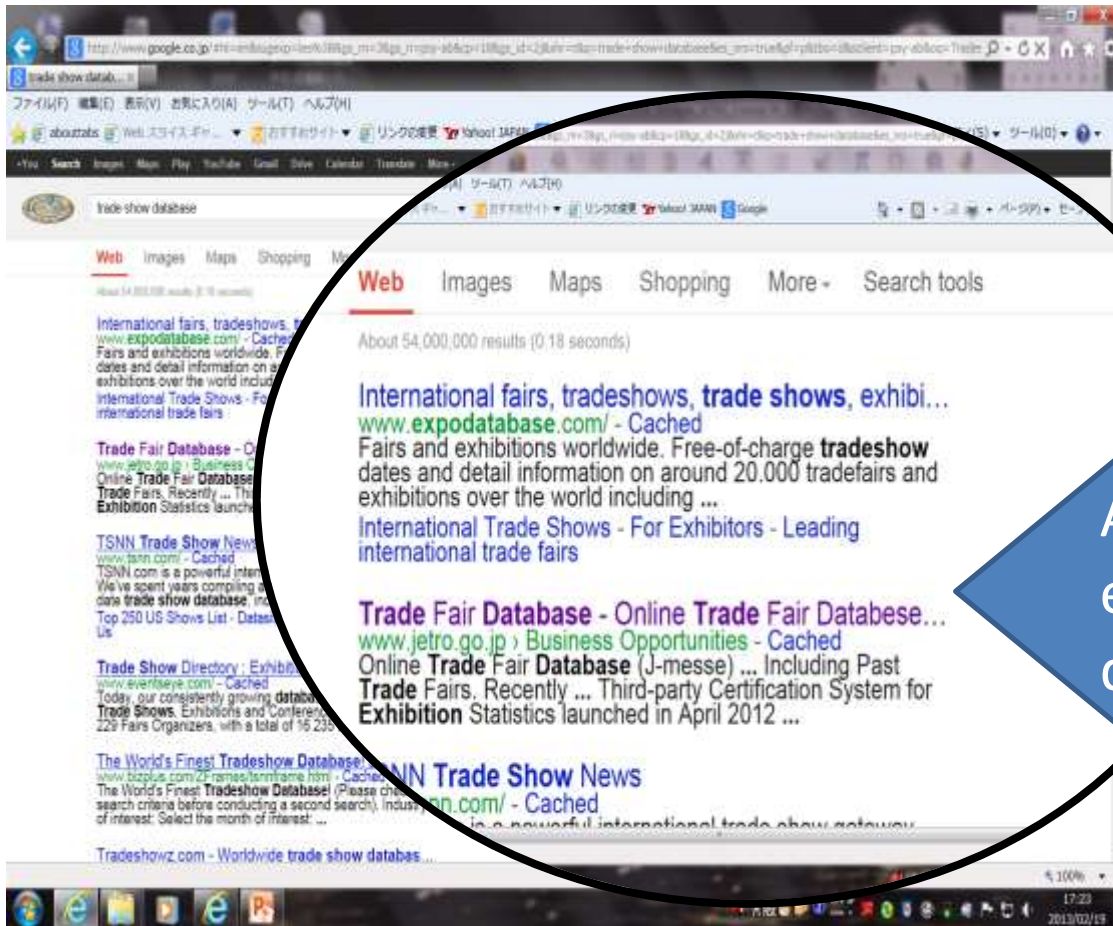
http://www.google.co.jp/

trade show datab...

ファイル(F) 編集(E) 表示(V) お気に入り(A) ツール(T) ヘルプ(H)

+You Search Images Maps Play YouTube Gmail Drive Calendar Translate More

trade show database

Web Images Maps Shopping More - Search tools

About 54,000,000 results (0.18 seconds)

International fairs, tradeshows, **trade shows**, exhibi...
www.**expodatabase**.com/ - Cached
Fairs and exhibitions worldwide. Free-of-charge **tradeshow** dates and detail information on around 20.000 tradefairs and exhibitions over the world including ...
International Trade Shows - For Exhibitors - Leading international trade fairs

**Trade** Fair **Database** - Online **Trade** Fair Databese...
www.jetro.go.jp › Business Opportunities - Cached
Online **Trade** Fair **Database** (J-messe) ... Including Past **Trade** Fairs. Recently ... Third-party Certification System for **Exhibition** Statistics launched in April 2012 ...

TSNN **Trade Show** News
www.tsnn.com/ - Cached
TSNN.com is a powerful international trade show gateway
We've spent years compiling data **trade show database**
Top 250 US Shows List - Database Us

**Trade Show** Directory : Exhibitions
www.eventseye.com/ - Cached
Today, our consistently growing database **Trade Shows**, Exhibitions and Conferences 229 Fairs Organizers, with a total of 16 285

The World's Finest **Tradeshow Database**!
www.bizplus.com/ZFrames/tsnnframe.html - Cached
The World's Finest **Tradeshow Database**! (Please check search criteria before conducting a second search). Industry of interest: Select the month of interest: ...

Tradeshowz.com - Worldwide **trade show databas**...

A
e
c

100%

17:23
2013/02/19